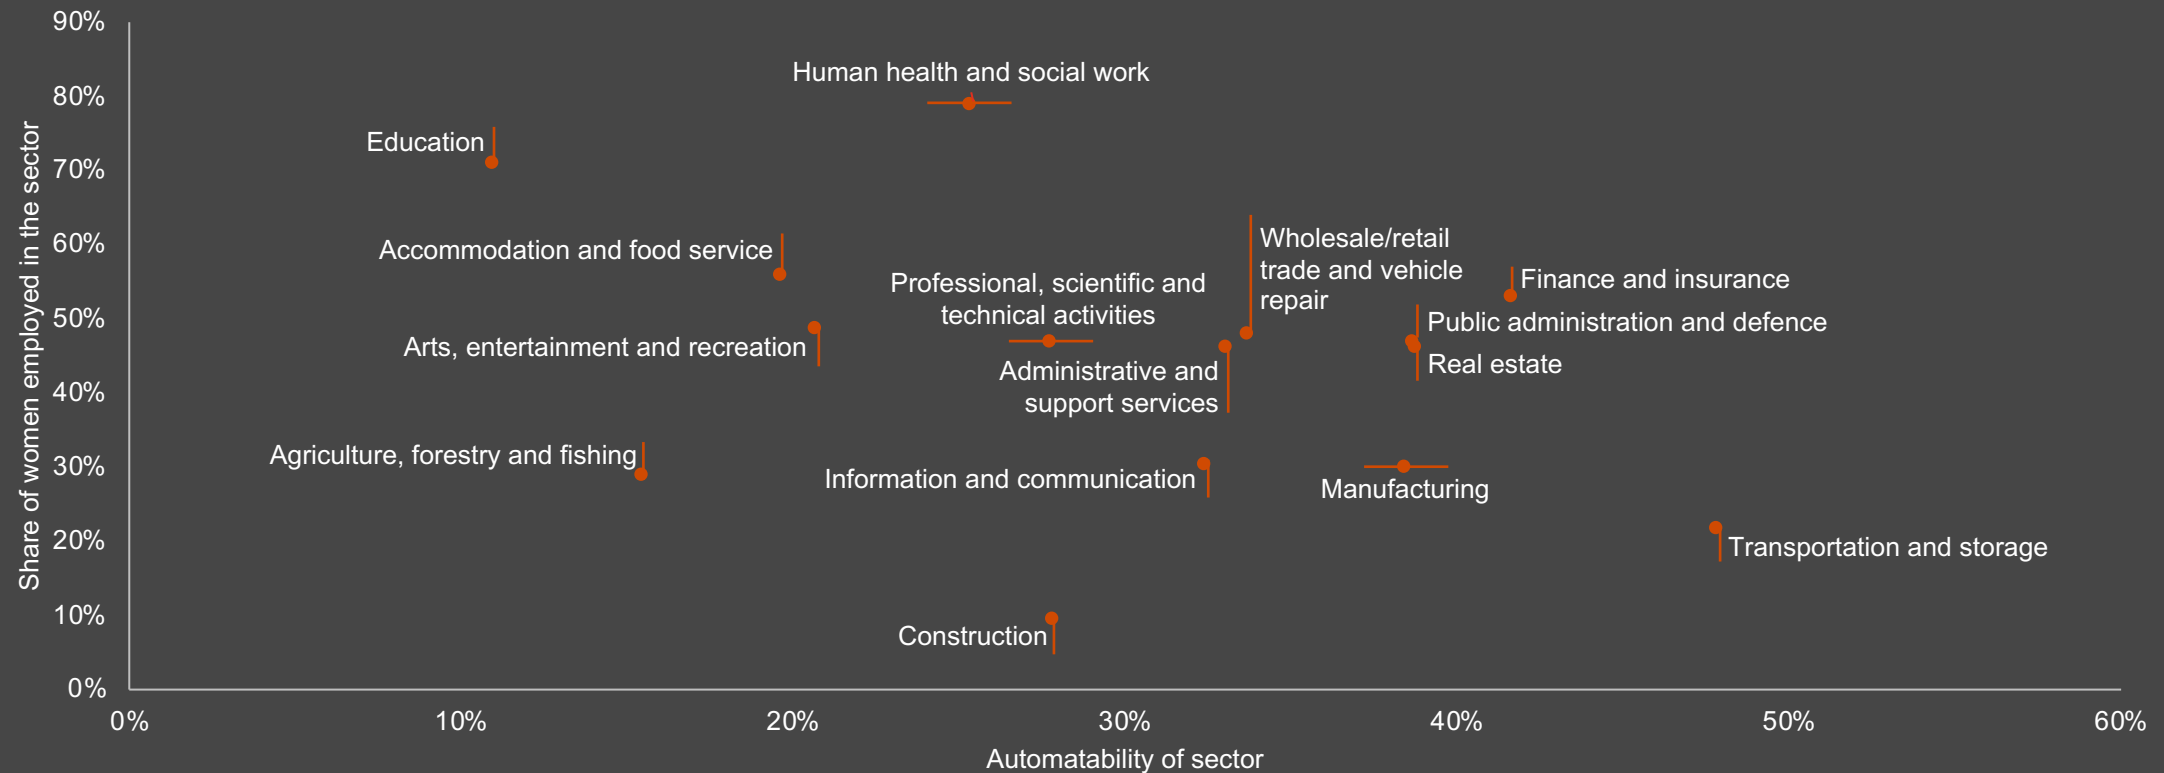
90%
80%
70%
60%
50%
40%
30%
20%
10%
0%

Share of women employed in the sector

Human health and social work
Education
Accommodation and food service
Professional, scientific and technical activities
Wholesale/retail trade and vehicle repair
Finance and insurance
Public administration and defence
Real estate
Arts, entertainment and recreation
Administrative and support services
Agriculture, forestry and fishing
Information and communication
Manufacturing
Transportation and storage
Construction

0%
10%
20%
30%
40%
50%
60%

Automatability of sector